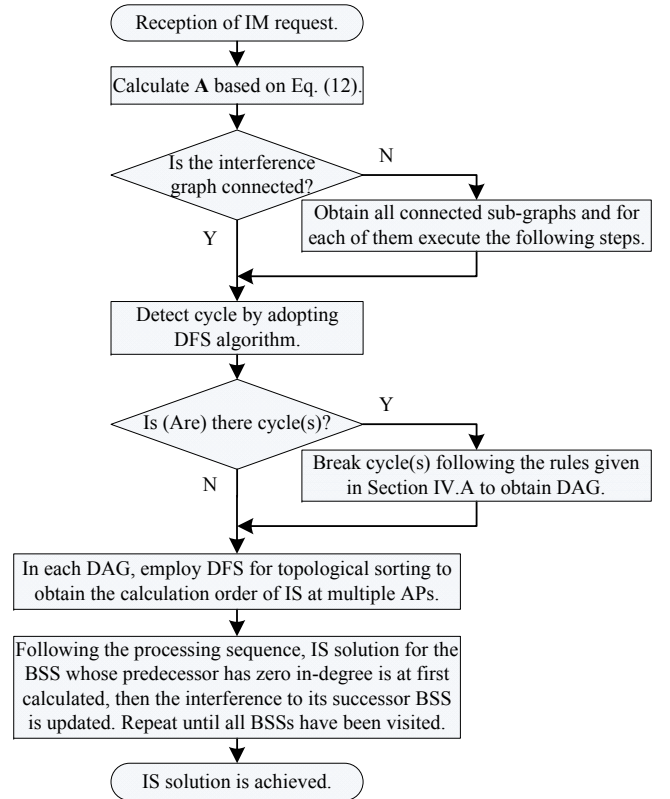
Reception of IM request.

Calculate **A** based on Eq. (12).

Is the interference graph connected?

N

Obtain all connected sub-graphs and for each of them execute the following steps.

Y

Detect cycle by adopting DFS algorithm.

Is (Are) there cycle(s)?

Y

Break cycle(s) following the rules given in Section IV.A to obtain DAG.

N

In each DAG, employ DFS for topological sorting to obtain the calculation order of IS at multiple APs.

Following the processing sequence, IS solution for the BSS whose predecessor has zero in-degree is at first calculated, then the interference to its successor BSS is updated. Repeat until all BSSs have been visited.

IS solution is achieved.